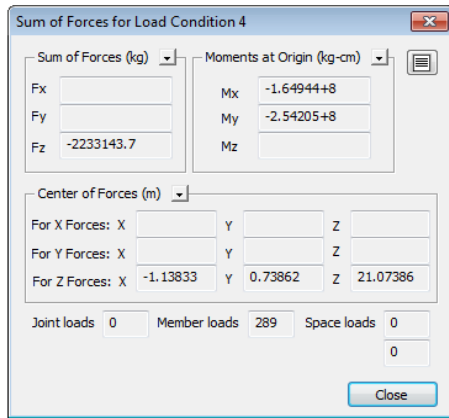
Sum of Forces for Load Condition 4

Sum of Forces (kg)

Fx

Fy

Fz -2233143.7

Moments at Origin (kg-cm)

Mx -1.64944+8

My -2.54205+8

Mz

Center of Forces (m)

For X Forces: X Y Z

For Y Forces: X Y Z

For Z Forces: X -1.13833 Y 0.73862 Z 21.07386

Joint loads 0 Member loads 289 Space loads 0

0

Close